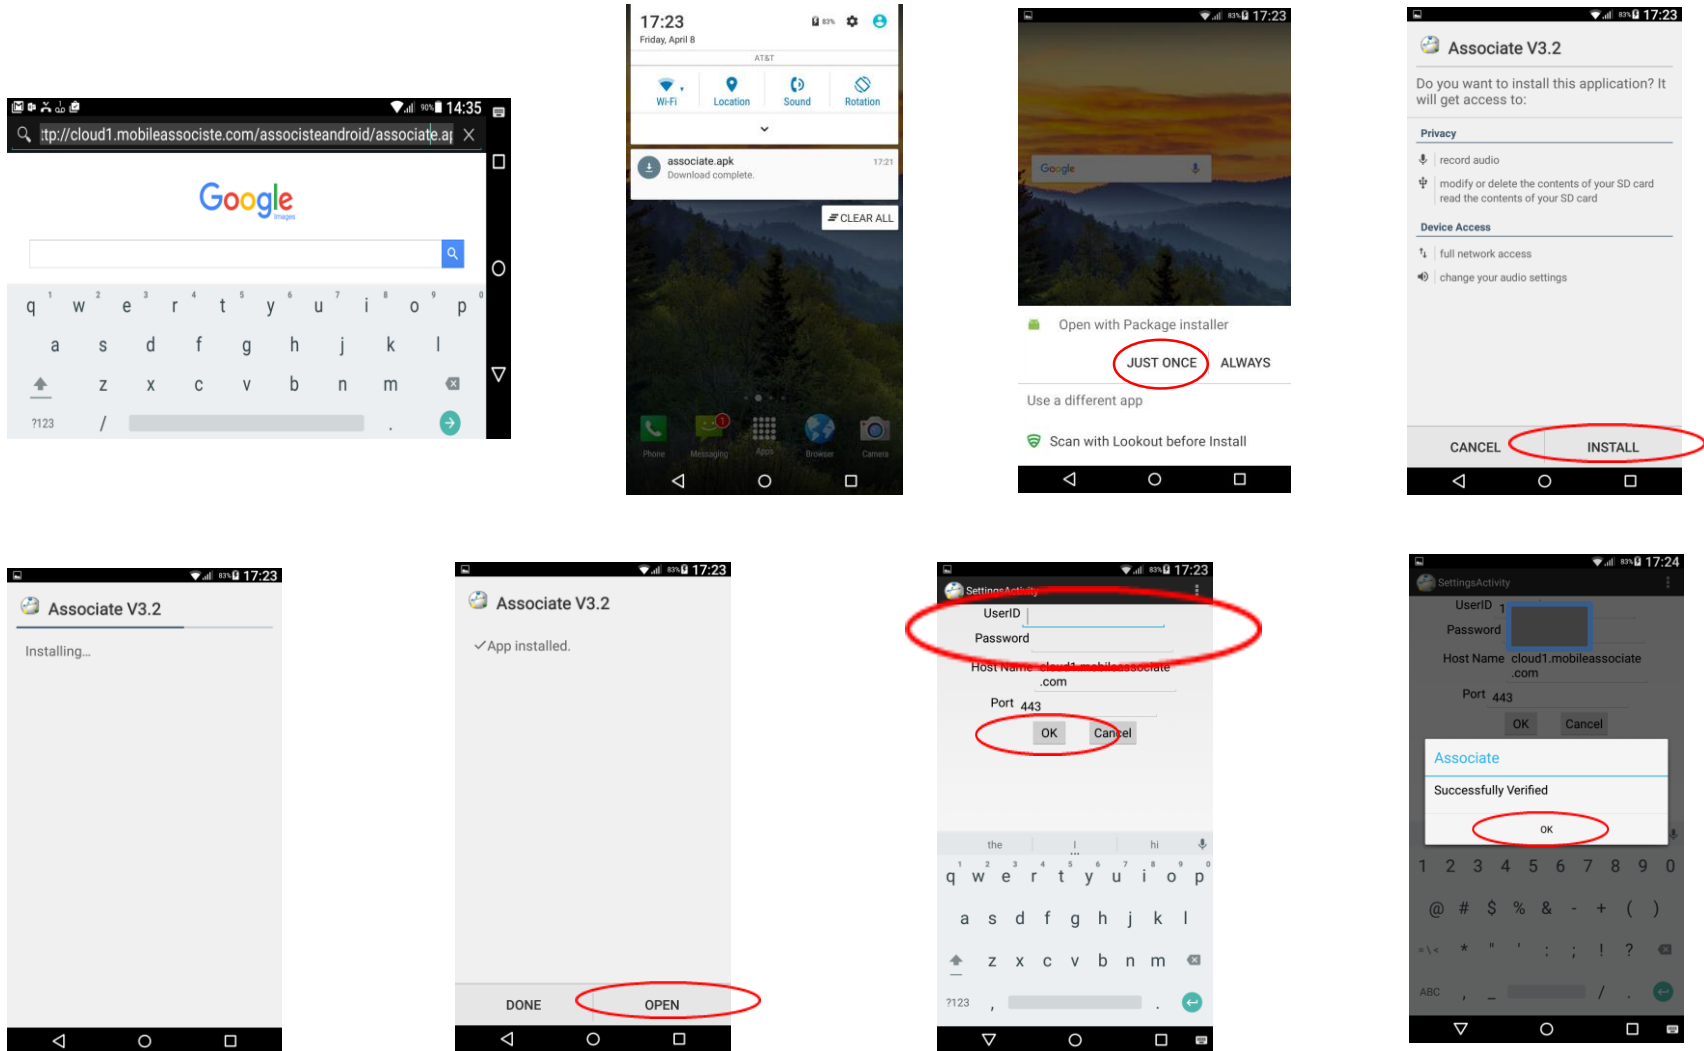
14:35
tp://cloud1.mobileassociste.com/associsteandroid/associate.ap
Google
Images
q w e r t y u i o p
a s d f g h j k l
z x c v b n m
?123 /

17:23
Friday, April 8
AT&T
Wi-Fi Location Sound Rotation
associate.apk
Download complete.
17:21
CLEAR ALL
Phone Messaging Apps Browser Camera

17:23
Google
Open with Package installer
JUST ONCE ALWAYS
Use a different app
Scan with Lookout before Install

17:23
Associate V3.2
Do you want to install this application? It will get access to:
Privacy
record audio
modify or delete the contents of your SD card
read the contents of your SD card
Device Access
full network access
change your audio settings
CANCEL INSTALL

17:23
Associate V3.2
Installing...

17:23
Associate V3.2
✓App installed.
DONE OPEN

17:23
SettingsActivity
UserID
Password
Host Name cloud1.mobileassociate .com
Port 443
OK Cancel
the I hi
q w e r t y u i o p
a s d f g h j k l
z x c v b n m
?123 , .

17:24
SettingsActivity
UserID
Password
Host Name cloud1.mobileassociate .com
Port 443
OK Cancel
Associate
Successfully Verified
OK
1 2 3 4 5 6 7 8 9 0
@ # $ % & - + ( )
=\< * " ' : ; ! ?
ABC , _ / .